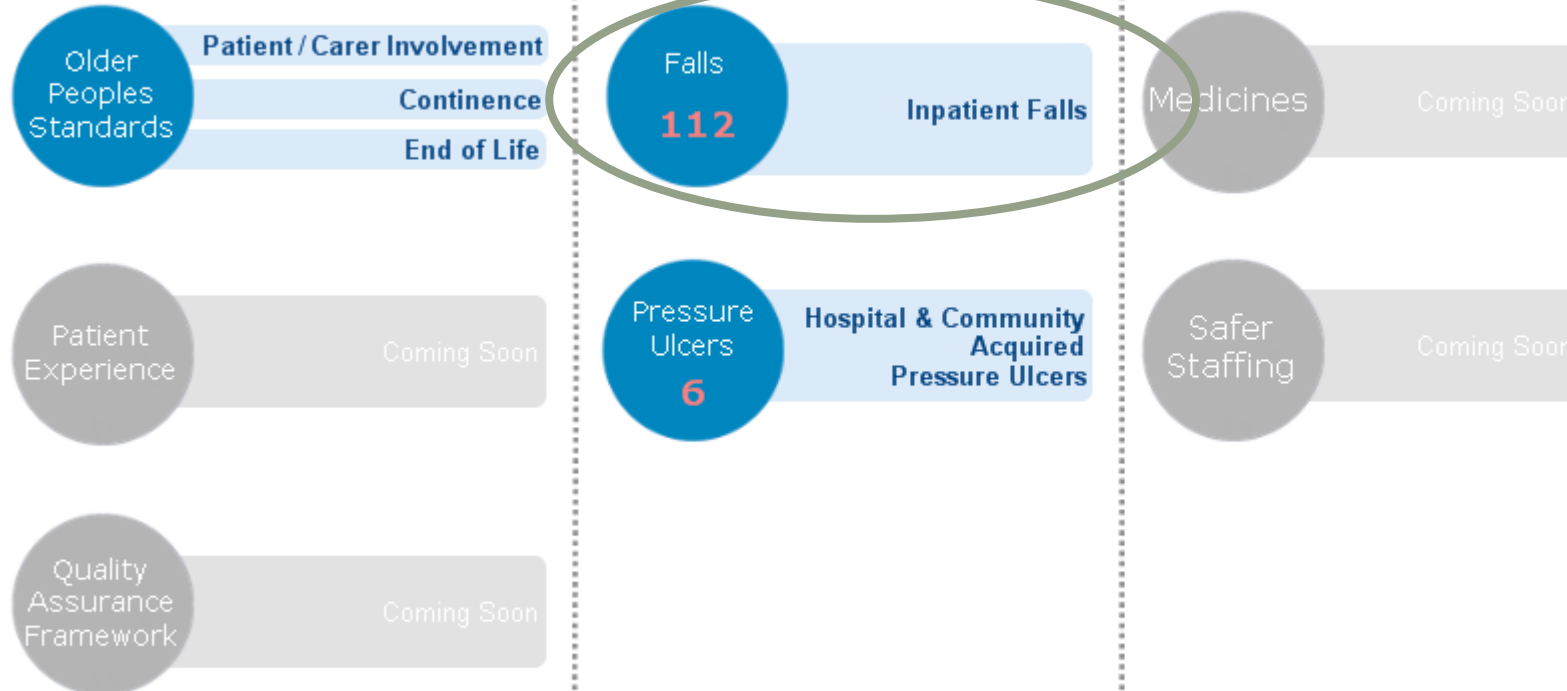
Older Peoples Standards

Patient / Carer Involvement

Continence

End of Life

Falls

112

Inpatient Falls

Medicines

Coming Soon

Patient Experience

Coming Soon

Pressure Ulcers

6

Hospital & Community Acquired Pressure Ulcers

Safer Staffing

Coming Soon

Quality Assurance Framework

Coming Soon